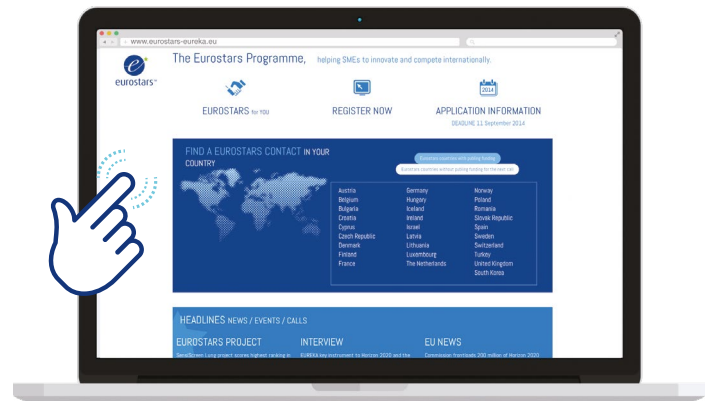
www.eurostars-eureka.eu

eurostars

The Eurostars Programme, helping SMEs to innovate and compete internationally.

EUROSTARS for YOU

REGISTER NOW

2014

APPLICATION INFORMATION

DEADLINE 11 September 2014

FIND A EUROSTARS CONTACT IN YOUR COUNTRY

Eurostars countries with public funding

Eurostars countries without public funding for the next call

Austria
Belgium
Bulgaria
Croatia
Cyprus
Czech Republic
Denmark
Finland
France

Germany
Hungary
Iceland
Ireland
Israel
Latvia
Lithuania
Luxembourg
The Netherlands

Norway
Poland
Romania
Slovak Republic
Spain
Sweden
Switzerland
Turkey
United Kingdom
South Korea

HEADLINES NEWS / EVENTS / CALLS

EUROSTARS PROJECT

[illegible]

INTERVIEW

EUREKA key instrument to Horizon 2020 and the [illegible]

EU NEWS

Commission frontloads 200 million of Horizon 2020 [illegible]